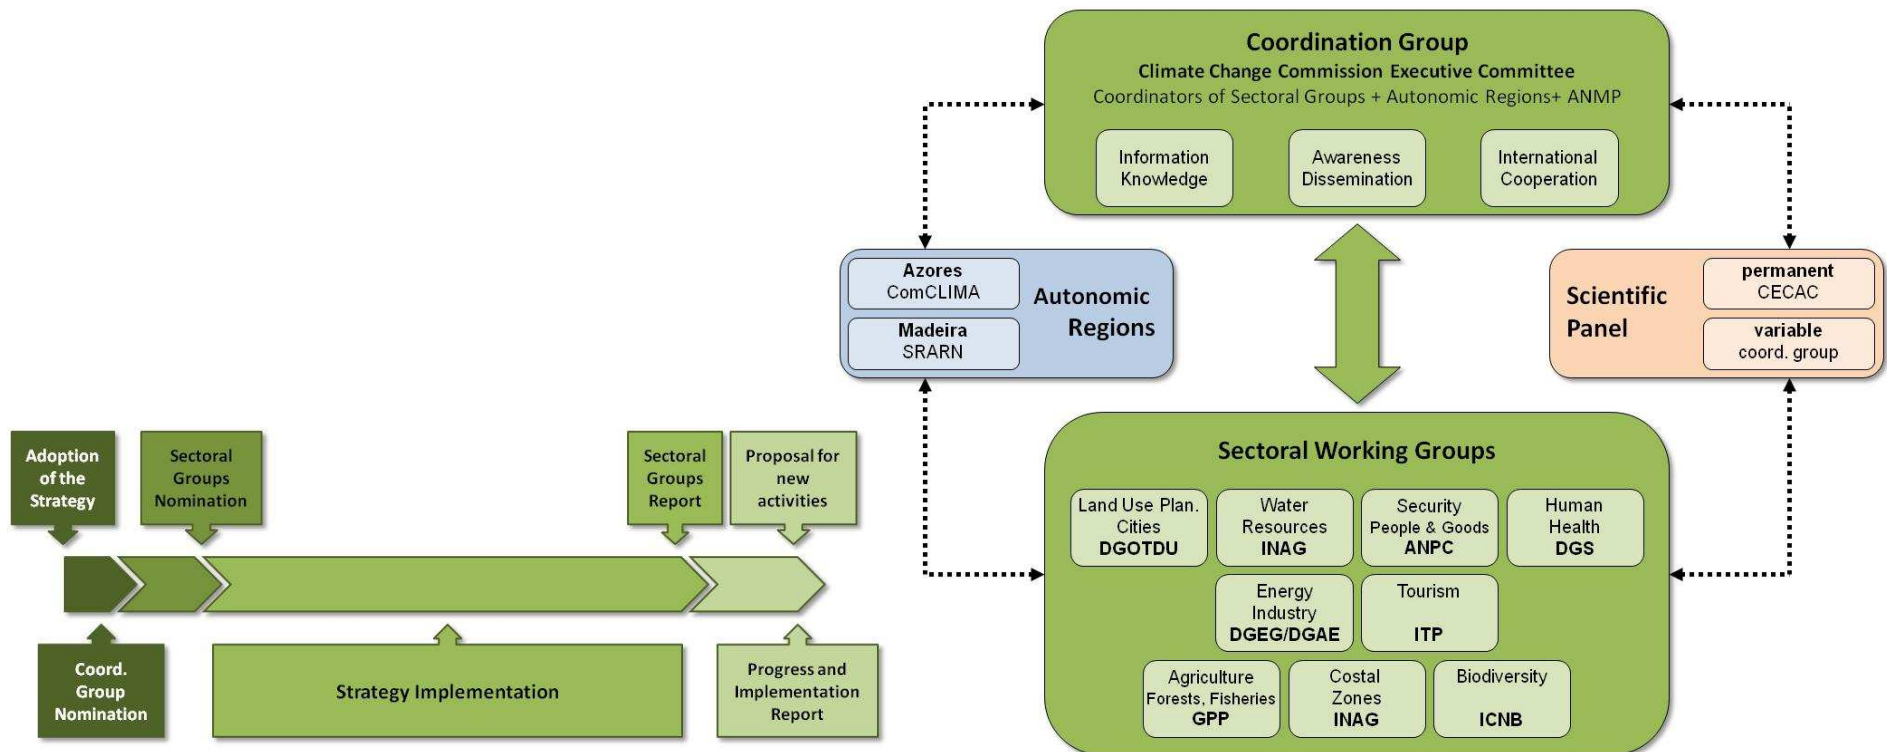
Coordination Group
Climate Change Commission Executive Committee
Coordinators of Sectoral Groups + Autonomic Regions+ ANMP

Information Knowledge

Awareness Dissemination

International Cooperation

Azores
ComCLIMA

Madeira
SRARN

Autonomic Regions

Scientific Panel

permanent
CECAC

variable
coord. group

Adoption of the Strategy

Sectoral Groups Nomination

Sectoral Groups Report

Proposal for new activities

Coord. Group Nomination

Strategy Implementation

Progress and Implementation Report

Sectoral Working Groups

Land Use Plan. Cities
DGOTDU

Water Resources
INAG

Security
People & Goods
ANPC

Human Health
DGS

Energy Industry
DGEG/DGAE

Tourism
ITP

Agriculture
Forests, Fisheries
GPP

Costal Zones
INAG

Biodiversity
ICNB